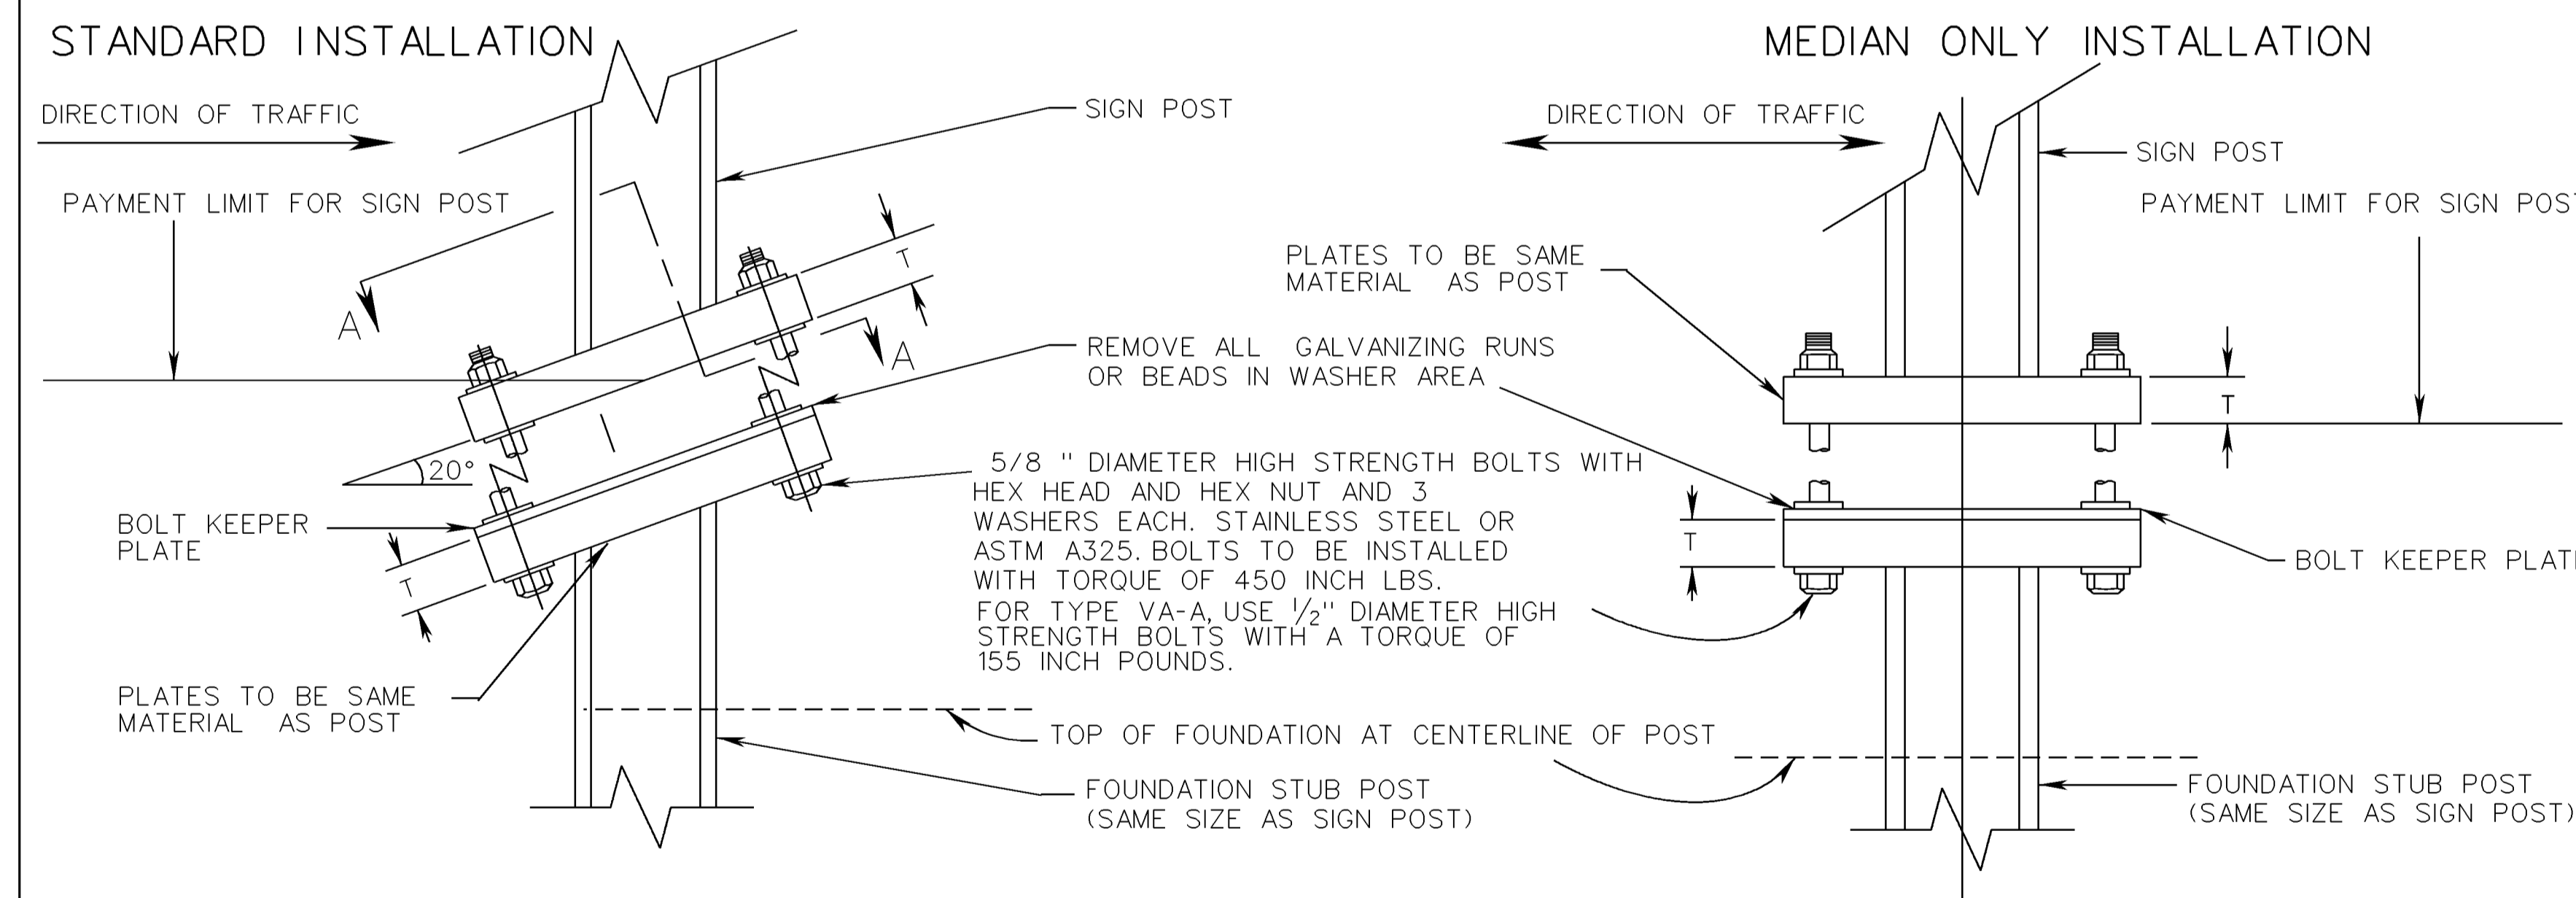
STANDARD INSTALLATION

DIRECTION OF TRAFFIC

PAYMENT LIMIT FOR SIGN POST

SIGN POST

A

A

T

REMOVE ALL GALVANIZING RUNS OR BEADS IN WASHER AREA

20°

5/8 " DIAMETER HIGH STRENGTH BOLTS WITH HEX HEAD AND HEX NUT AND 3 WASHERS EACH. STAINLESS STEEL OR ASTM A325. BOLTS TO BE INSTALLED WITH TORQUE OF 450 INCH LBS.
FOR TYPE VA-A, USE $\frac{1}{2}$" DIAMETER HIGH STRENGTH BOLTS WITH A TORQUE OF 155 INCH POUNDS.

BOLT KEEPER PLATE

T

PLATES TO BE SAME MATERIAL AS POST

TOP OF FOUNDATION AT CENTERLINE OF POST

FOUNDATION STUB POST (SAME SIZE AS SIGN POST)

MEDIAN ONLY INSTALLATION

DIRECTION OF TRAFFIC

SIGN POST

PAYMENT LIMIT FOR SIGN POS

PLATES TO BE SAME MATERIAL AS POST

T

T

BOLT KEEPER PLAT

FOUNDATION STUB POST (SAME SIZE AS SIGN POST)